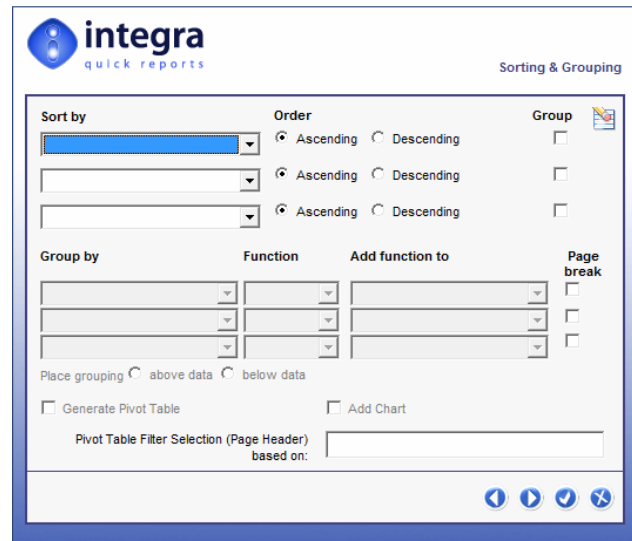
integra
quick reports

Sorting & Grouping

Sort by

Order

Group

Ascending Descending

Ascending Descending

Ascending Descending

Group by

Function

Add function to

Page break

Place grouping above data below data

Generate Pivot Table

Add Chart

Pivot Table Filter Selection (Page Header) based on: